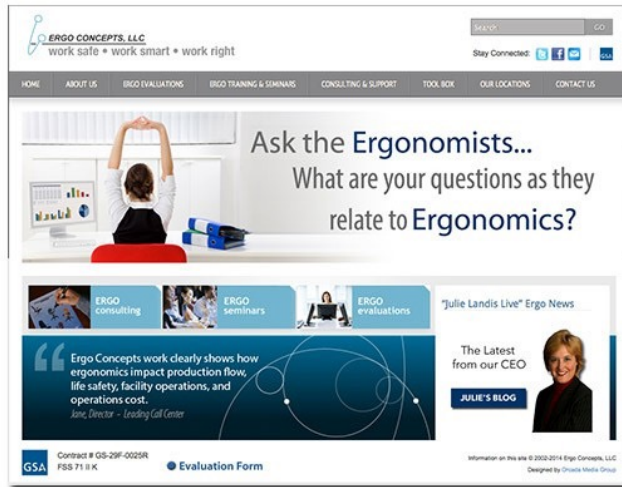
ERGO CONCEPTS, LLC
work safe • work smart • work right

Search GO

Stay Connected: GSA

HOME ABOUT US ERGO EVALUATIONS ERGO TRAINING & SEMINARS CONSULTING & SUPPORT TOOL BOX OUR LOCATIONS CONTACT US

Ask the Ergonomists...
What are your questions as they relate to Ergonomics?

ERGO consulting

ERGO seminars

ERGO evaluations

"Julie Landis Live" Ergo News

Ergo Concepts work clearly shows how ergonomics impact production flow, life safety, facility operations, and operations cost.
Jane, Director - Leading Call Center

The Latest from our CEO

JULIE'S BLOG

GSA Contract # GS-29F-0025R
FSS 71 II K

Evaluation Form

Information on this site © 2002-2014 Ergo Concepts, LLC
Designed by Onusta Media Group